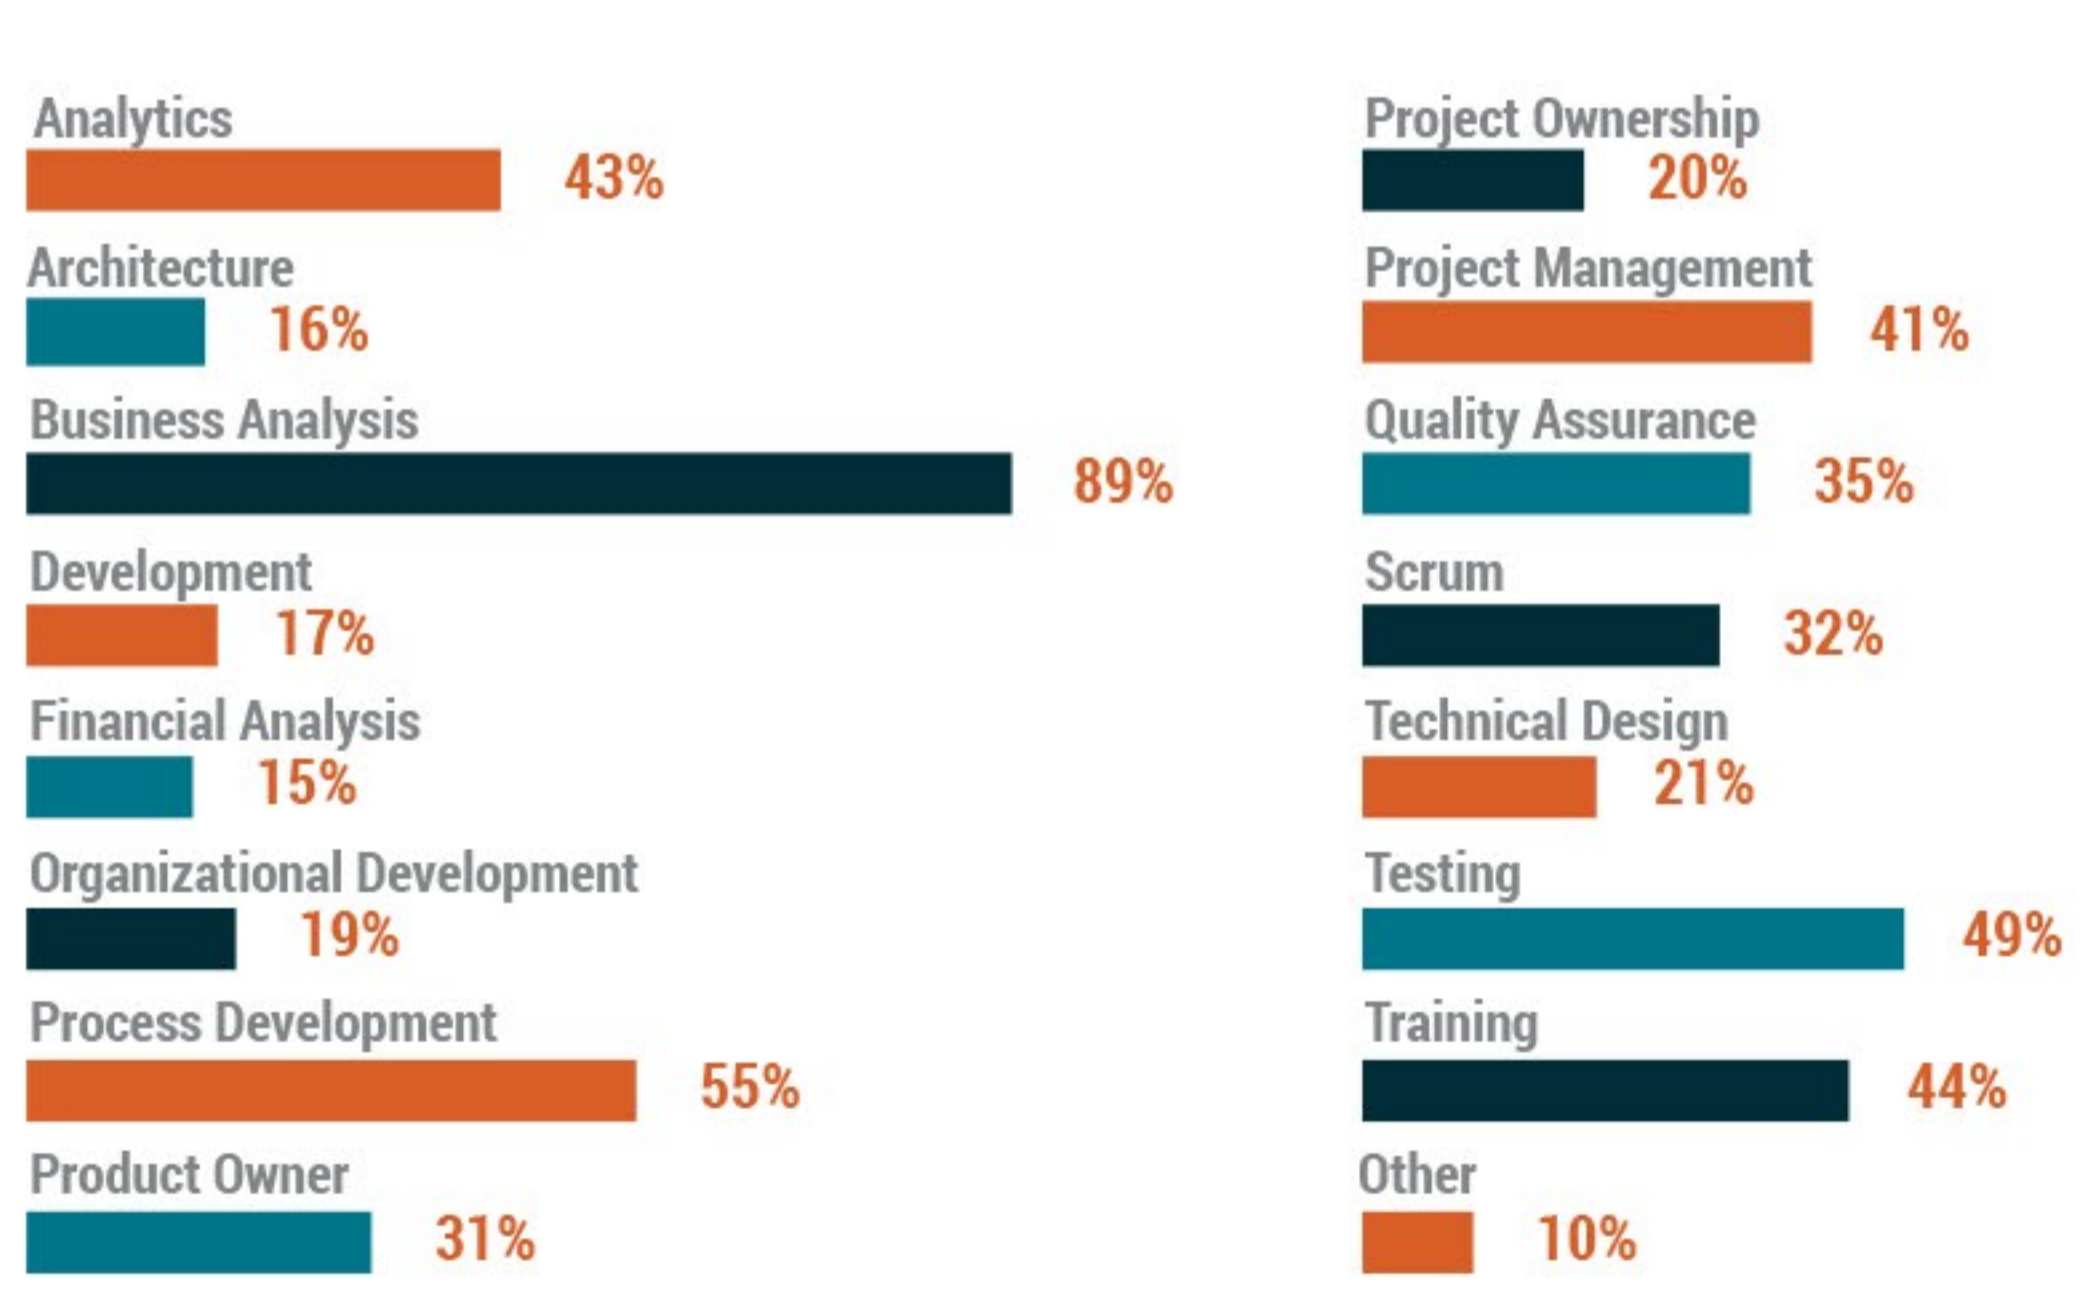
Analytics
43%

Architecture
16%

Business Analysis
89%

Development
17%

Financial Analysis
15%

Organizational Development
19%

Process Development
55%

Product Owner
31%

Project Ownership
20%

Project Management
41%

Quality Assurance
35%

Scrum
32%

Technical Design
21%

Testing
49%

Training
44%

Other
10%